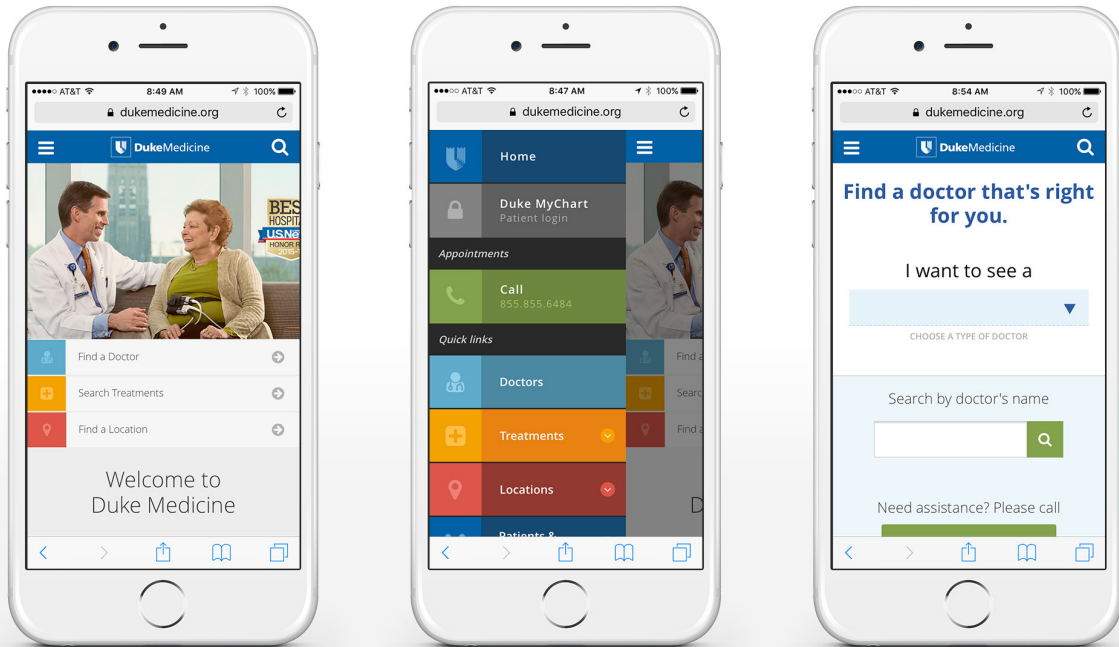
●●●●○ AT&T 8:49 AM 100%
dukemedicine.org

DukeMedicine

BES HOSPI USN HONOR R 2015

Find a Doctor
Search Treatments
Find a Location

Welcome to Duke Medicine

●●●○○ AT&T 8:47 AM 100%
dukemedicine.org

Home
Duke MyChart
Patient login
Appointments
Call
855.855.6484
Quick links
Doctors
Treatments
Locations
Patients &

Find a
Searc
Find a
D

●●●○○ AT&T 8:54 AM 100%
dukemedicine.org

DukeMedicine

Find a doctor that's right for you.

I want to see a

CHOOSE A TYPE OF DOCTOR

Search by doctor's name

Need assistance? Please call